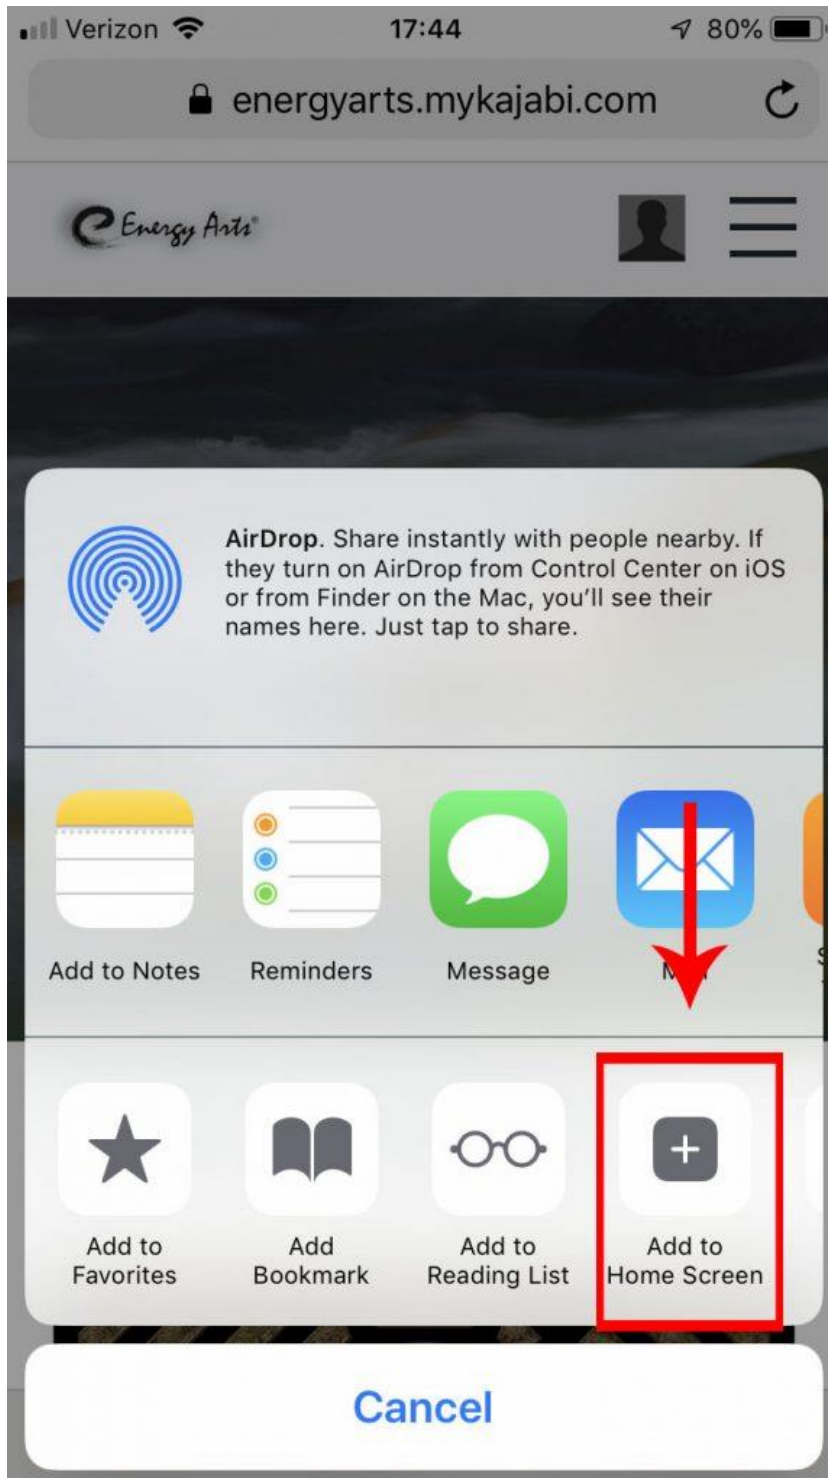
Verizon 17:44 80%

energyarts.mykajabi.com

Energy Arts

AirDrop. Share instantly with people nearby. If they turn on AirDrop from Control Center on iOS or from Finder on the Mac, you'll see their names here. Just tap to share.

Add to Notes Reminders Message M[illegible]

Add to Favorites Add Bookmark Add to Reading List Add to Home Screen

Cancel